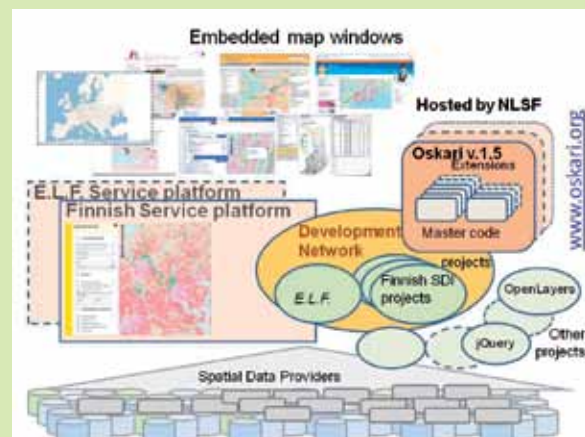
Embedded map windows

Hosted by NLSF

Oskari v.1.5

Extensions

Master code

www.oskari.org

E.L.F. Service platform

Finnish Service platform

Development Network

projects

E.L.F.

Finnish SDI projects

OpenLayers

jQuery

Other projects

Spatial Data Providers